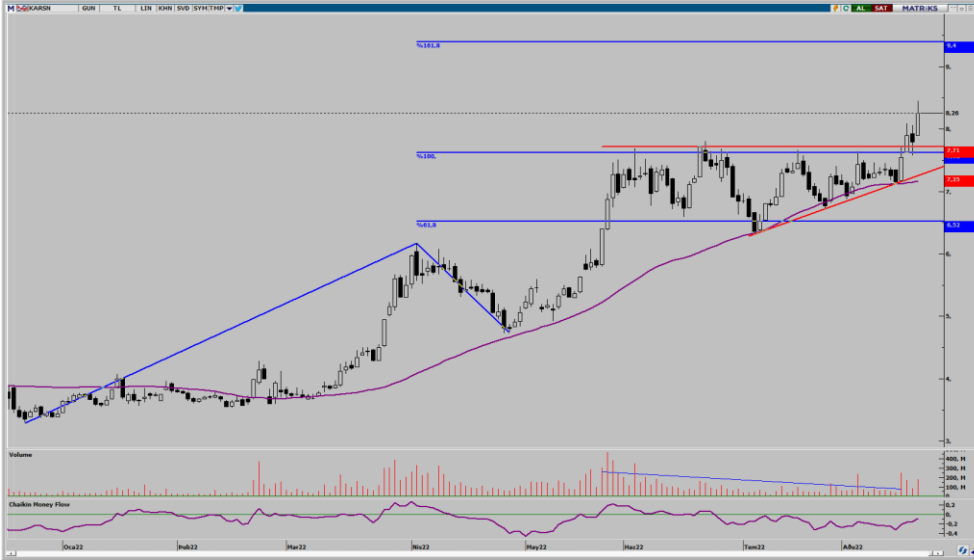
M KARSN GUN TL LIN KHN SVD SYM TMP

C AL SAT MATRIKS

%161.8
%100.
%61.8

9.4
9.
8.26
8.
7.71
7.25
7.
6.52
6.
5.
4.
3.

Volume
400, M
300, M
200, M
100, M

Chaikin Money Flow
0.2
0
-0.2
-0.4

Oca22
Şub22
Mar22
Nis22
May22
Haz22
Tem22
Ağu22